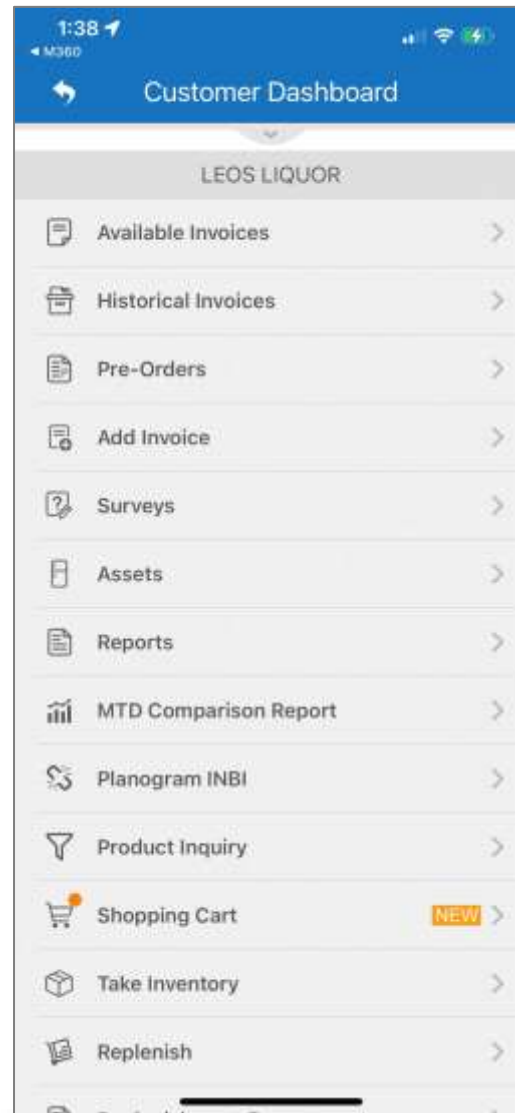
1:38
◂ M360

Customer Dashboard

LEOS LIQUOR

Available Invoices

Historical Invoices

Pre-Orders

Add Invoice

Surveys

Assets

Reports

MTD Comparison Report

Planogram INBI

Product Inquiry

Shopping Cart NEW

Take Inventory

Replenish

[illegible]